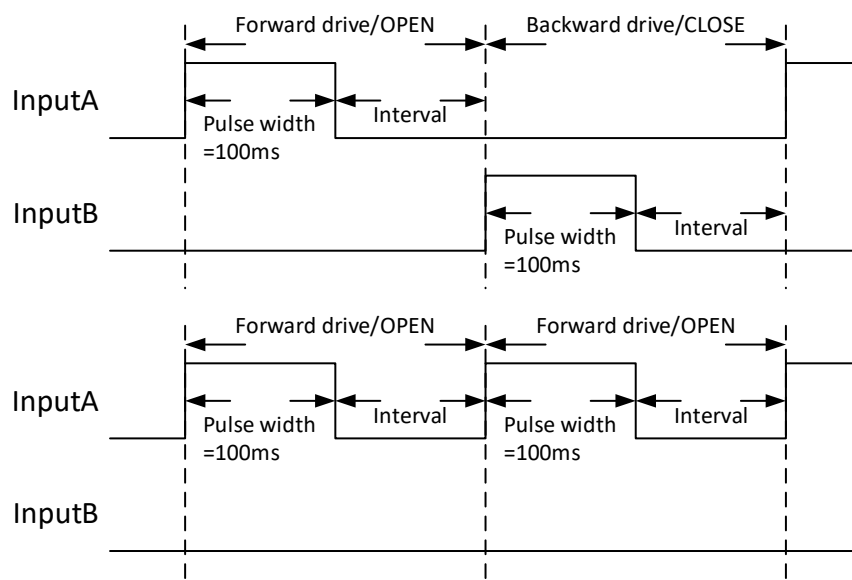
Forward drive/OPEN

Backward drive/CLOSE

InputA

Pulse width =100ms

Interval

InputB

Pulse width =100ms

Interval

Forward drive/OPEN

Forward drive/OPEN

InputA

Pulse width =100ms

Interval

Pulse width =100ms

Interval

InputB